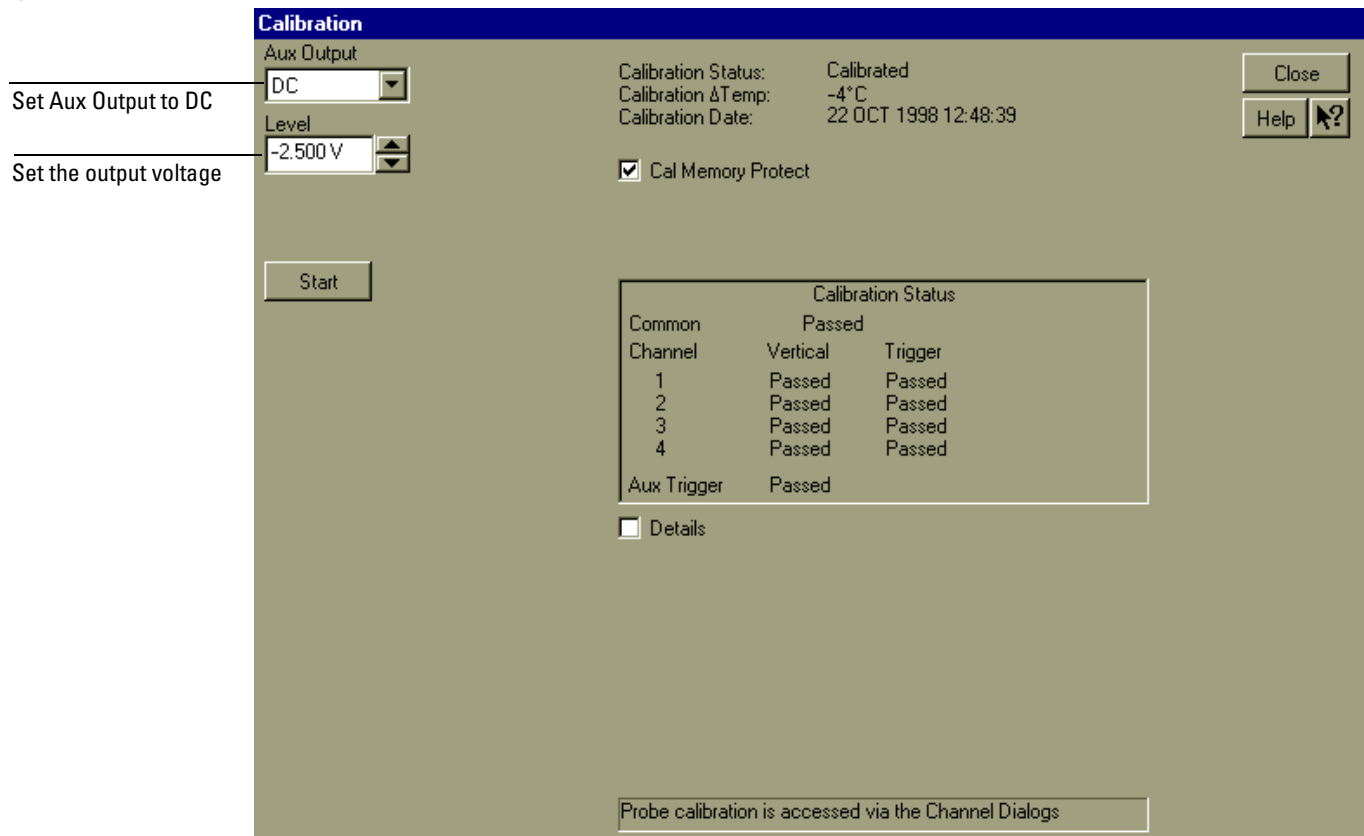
Calibration

Aux Output
DC

Set Aux Output to DC

Level
-2.500 V

Set the output voltage

Calibration Status: Calibrated
Calibration ΔTemp: -4°C
Calibration Date: 22 OCT 1998 12:48:39

Close
Help

Cal Memory Protect

Start

Calibration Status

| | | |
|---|---|---|
| Common | Passed | |
| Channel | Vertical | Trigger |
| 1 | Passed | Passed |
| 2 | Passed | Passed |
| 3 | Passed | Passed |
| 4 | Passed | Passed |
| Aux Trigger | Passed | |

Details

Probe calibration is accessed via the Channel Dialogs